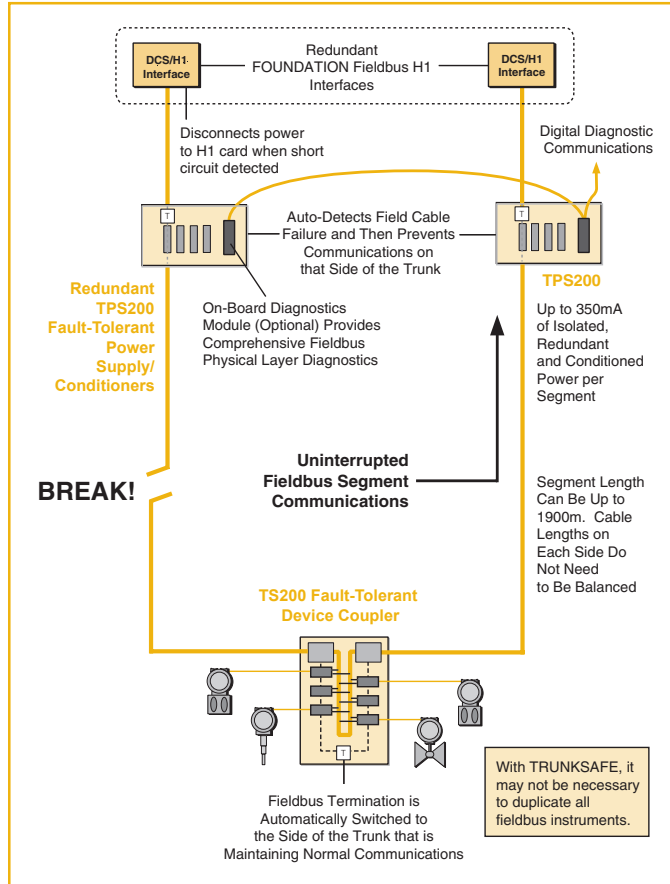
DCS/H1 Interface

Redundant FOUNDATION Fieldbus H1 Interfaces

DCS/H1 Interface

Disconnects power to H1 card when short circuit detected

Digital Diagnostic Communications

T

Auto-Detects Field Cable Failure and Then Prevents Communications on that Side of the Trunk

T

TPS200

Redundant TPS200 Fault-Tolerant Power Supply/ Conditioners

On-Board Diagnostics Module (Optional) Provides Comprehensive Fieldbus Physical Layer Diagnostics

Up to 350mA of Isolated, Redundant and Conditioned Power per Segment

BREAK!

Uninterrupted Fieldbus Segment Communications

Segment Length Can Be Up to 1900m. Cable Lengths on Each Side Do Not Need to Be Balanced

TS200 Fault-Tolerant Device Coupler

T

Fieldbus Termination is Automatically Switched to the Side of the Trunk that is Maintaining Normal Communications

With TRUNKSAFE, it may not be necessary to duplicate all fieldbus instruments.